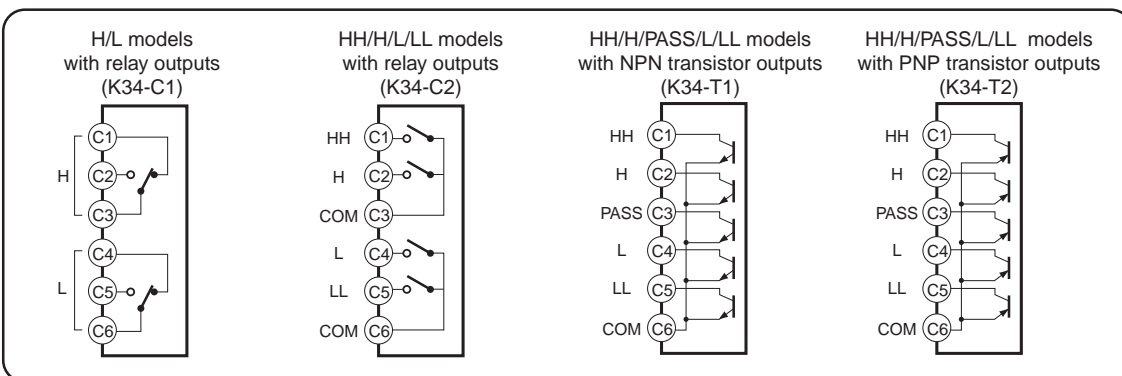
H/L models with relay outputs (K34-C1)

C1
H
C2
C3
C4
L
C5
C6

HH/H/L/LL models with relay outputs (K34-C2)

HH C1
H C2
COM C3
L C4
LL C5
COM C6

HH/H/PASS/L/LL models with NPN transistor outputs (K34-T1)

HH C1
H C2
PASS C3
L C4
LL C5
COM C6

HH/H/PASS/L/LL models with PNP transistor outputs (K34-T2)

HH C1
H C2
PASS C3
L C4
LL C5
COM C6